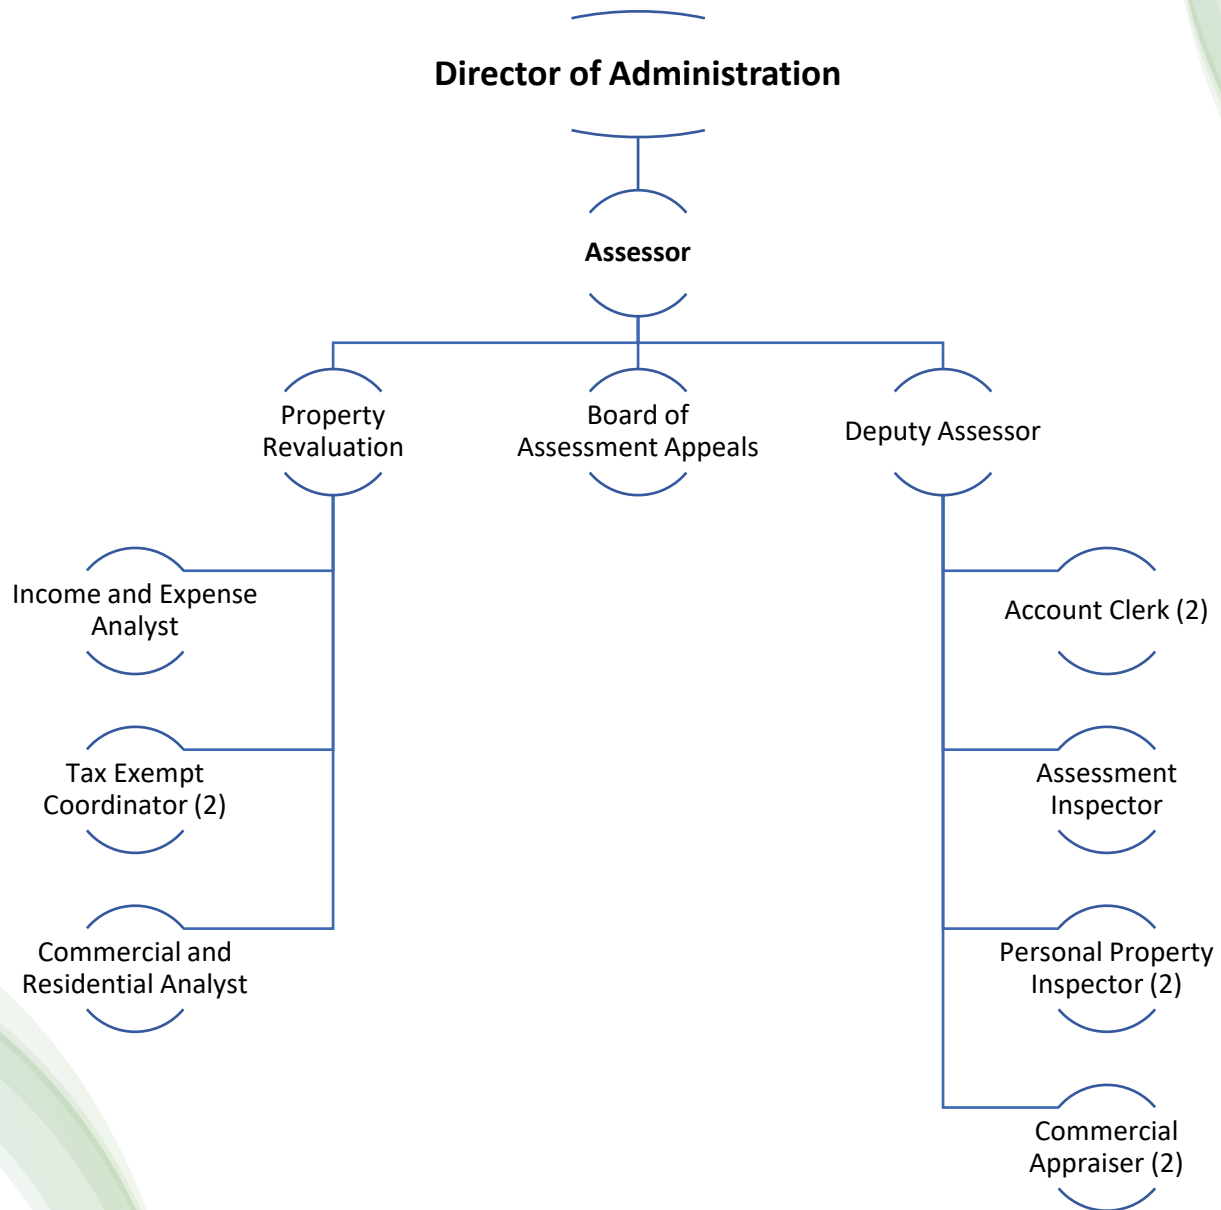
Director of Administration

Assessor

Property Revaluation

Board of Assessment Appeals

Deputy Assessor

Income and Expense Analyst

Tax Exempt Coordinator (2)

Commercial and Residential Analyst

Account Clerk (2)

Assessment Inspector

Personal Property Inspector (2)

Commercial Appraiser (2)